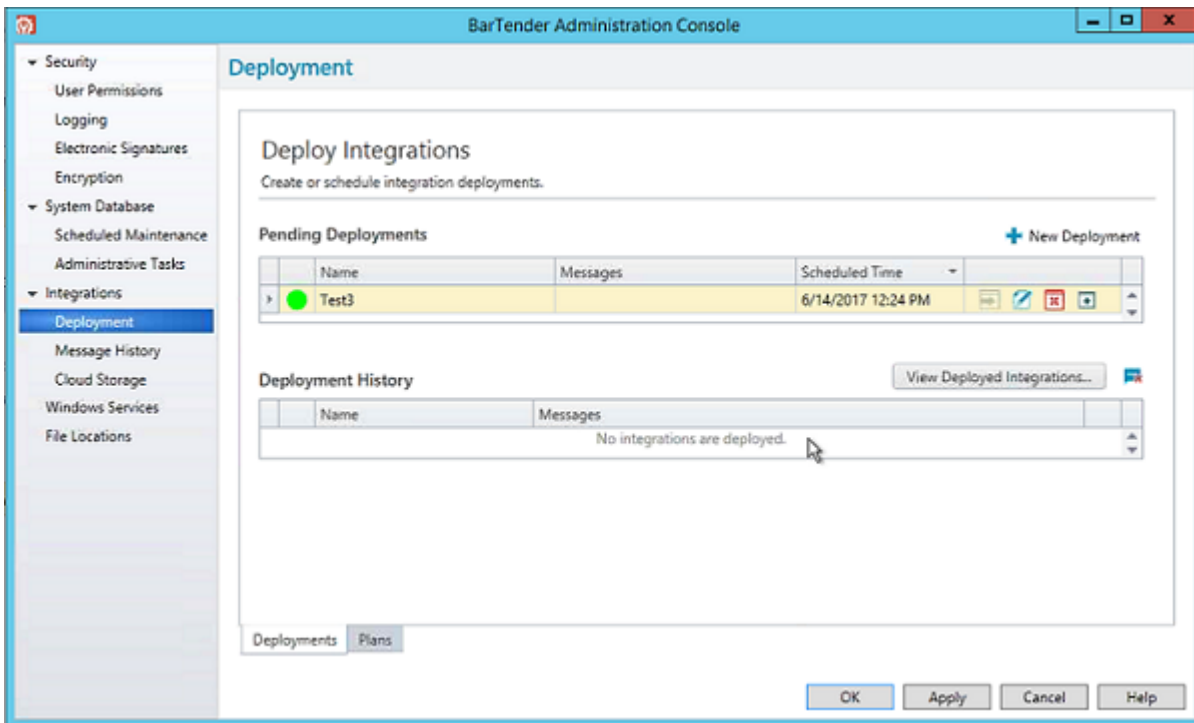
BarTender Administration Console

Security
User Permissions
Logging
Electronic Signatures
Encryption
System Database
Scheduled Maintenance
Administrative Tasks
Integrations
Deployment
Message History
Cloud Storage
Windows Services
File Locations

Deployment

Deploy Integrations
Create or schedule integration deployments.

Pending Deployments
New Deployment

| | | Name | Messages | Scheduled Time | |
|---|---|---|---|---|---|
| | | Test3 | | 6/14/2017 12:24 PM | |

Deployment History
View Deployed Integrations...

| | | Name | Messages | |
|---|---|---|---|---|
| | | | No integrations are deployed. | |

Deployments
Plans

OK
Apply
Cancel
Help